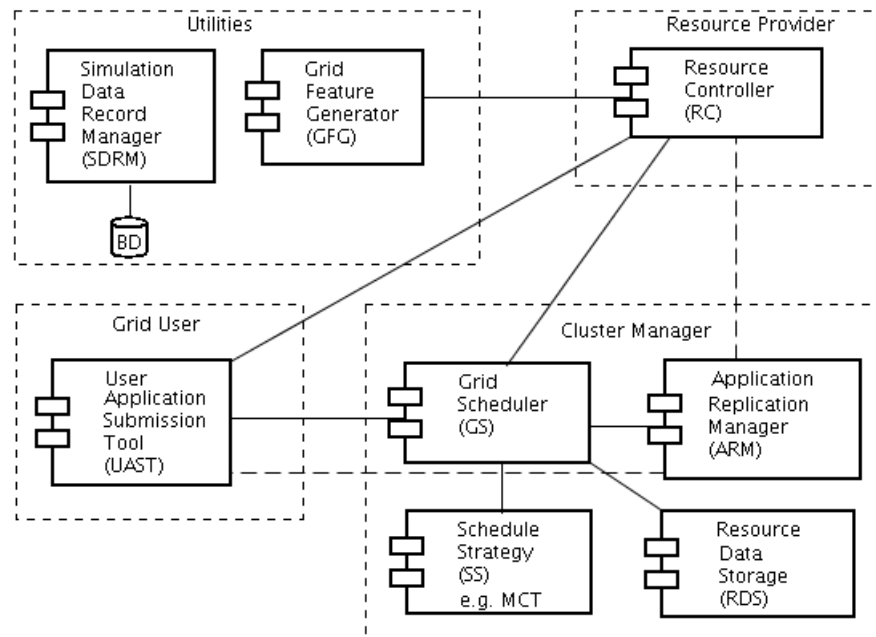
Utilities

Simulation Data Record Manager (SDRM)

BD

Grid Feature Generator (GFG)

Resource Provider

Resource Controller (RC)

Grid User

User Application Submission Tool (UAST)

Cluster Manager

Grid Scheduler (GS)

Application Replication Manager (ARM)

Schedule Strategy (SS) e.g. MCT

Resource Data Storage (RDS)